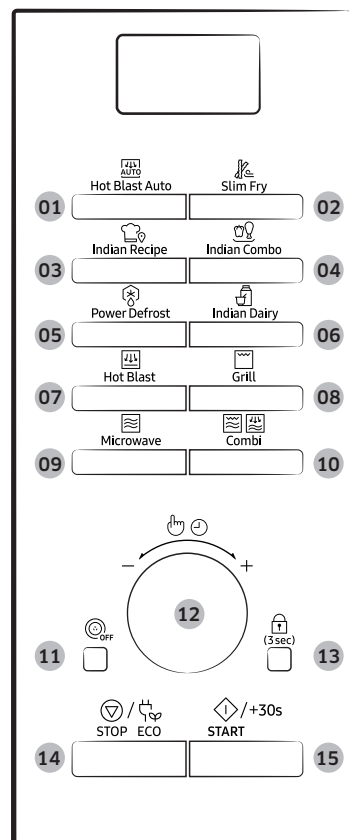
AUTO
Hot Blast Auto

Slim Fry

01

02

Indian Recipe

Indian Combo

03

04

Power Defrost

Indian Dairy

05

06

Hot Blast

Grill

07

08

Microwave

Combi

09

10

−

+

12

OFF

11

(3 sec)

13

/

STOP ECO

/+30s

START

14

15